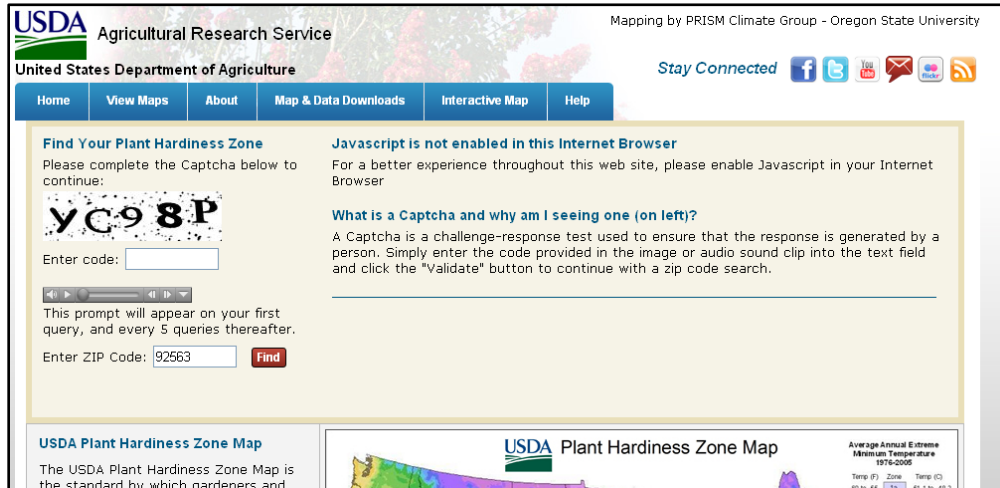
USDA Agricultural Research Service
United States Department of Agriculture

Mapping by PRISM Climate Group - Oregon State University

Stay Connected

Home | View Maps | About | Map & Data Downloads | Interactive Map | Help

Find Your Plant Hardiness Zone
Please complete the Captcha below to continue:

YC98P

Enter code:

This prompt will appear on your first query, and every 5 queries thereafter.

Enter ZIP Code: 92563 Find

Javascript is not enabled in this Internet Browser
For a better experience throughout this web site, please enable Javascript in your Internet Browser

What is a Captcha and why am I seeing one (on left)?
A Captcha is a challenge-response test used to ensure that the response is generated by a person. Simply enter the code provided in the image or audio sound clip into the text field and click the "Validate" button to continue with a zip code search.

USDA Plant Hardiness Zone Map
The USDA Plant Hardiness Zone Map is the standard by which gardeners and

USDA Plant Hardiness Zone Map
Average Annual Extreme Minimum Temperature 1976-2005
Temp (F) Zone Temp (C)
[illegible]